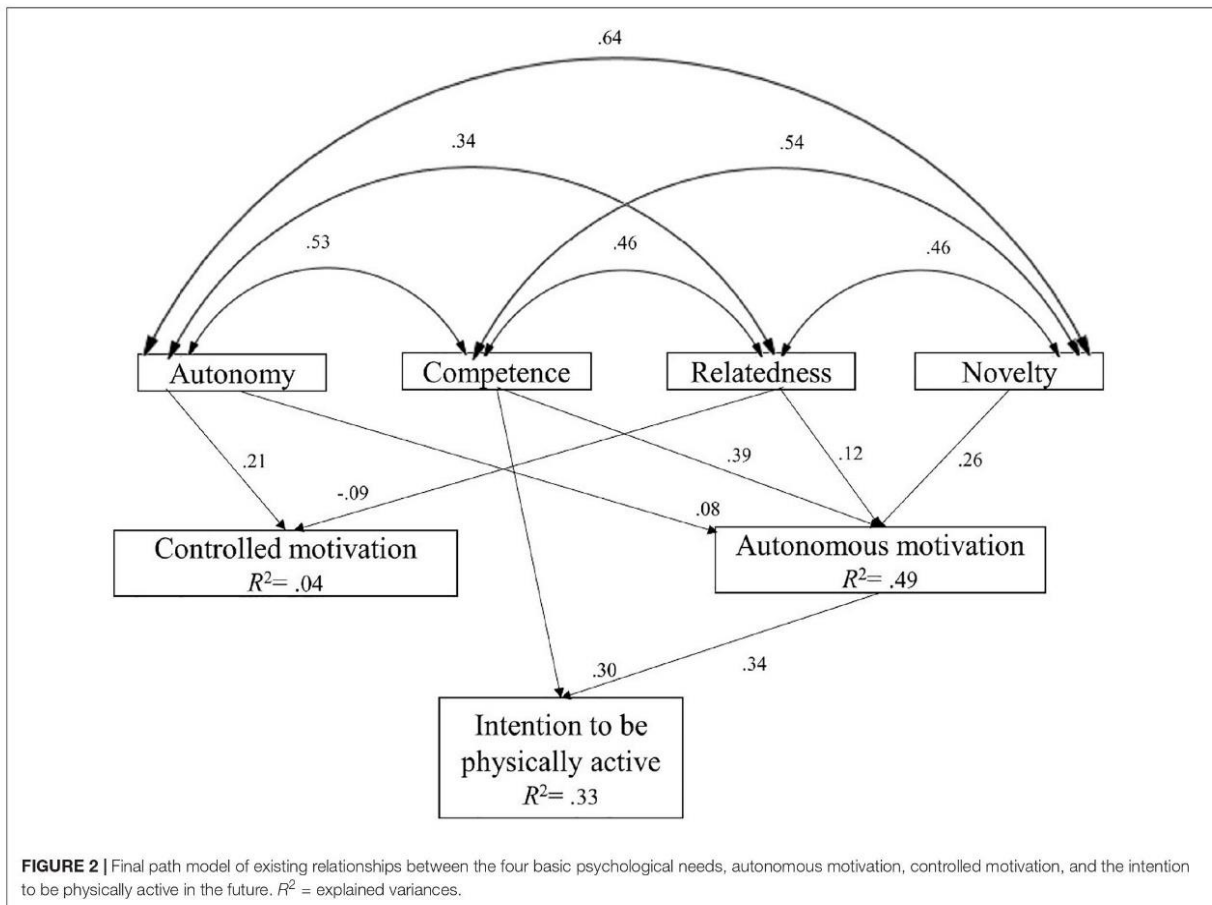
.64

.34

.54

.53

.46

.46

Autonomy

Competence

Relatedness

Novelty

.21

-.09

.39

.12

.26

.08

Controlled motivation
$R^2$= .04

Autonomous motivation
$R^2$= .49

.30

.34

Intention to be physically active
$R^2$= .33

FIGURE 2 | Final path model of existing relationships between the four basic psychological needs, autonomous motivation, controlled motivation, and the intention to be physically active in the future. $R^2$ = explained variances.